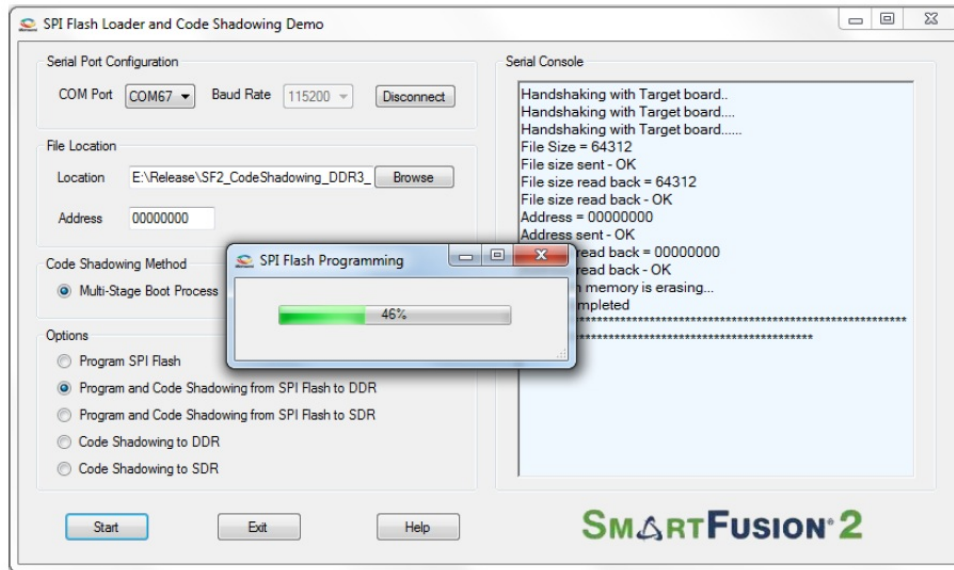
SPI Flash Loader and Code Shadowing Demo

Serial Port Configuration
COM Port COM67
Baud Rate 115200
Disconnect

File Location
Location E:\Release\SF2_CodeShadowing_DDR3_
Browse
Address 00000000

Code Shadowing Method
Multi-Stage Boot Process

Options
Program SPI Flash
Program and Code Shadowing from SPI Flash to DDR
Program and Code Shadowing from SPI Flash to SDR
Code Shadowing to DDR
Code Shadowing to SDR

Serial Console
Handshaking with Target board..
Handshaking with Target board....
Handshaking with Target board......
File Size = 64312
File size sent - OK
File size read back = 64312
File size read back - OK
Address = 00000000
Address sent - OK
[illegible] read back = 00000000
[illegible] read back - OK
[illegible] memory is erasing...
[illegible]mpleted
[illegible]**********************************************
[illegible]*************************************

SPI Flash Programming
46%

Start
Exit
Help

SMARTFUSION 2